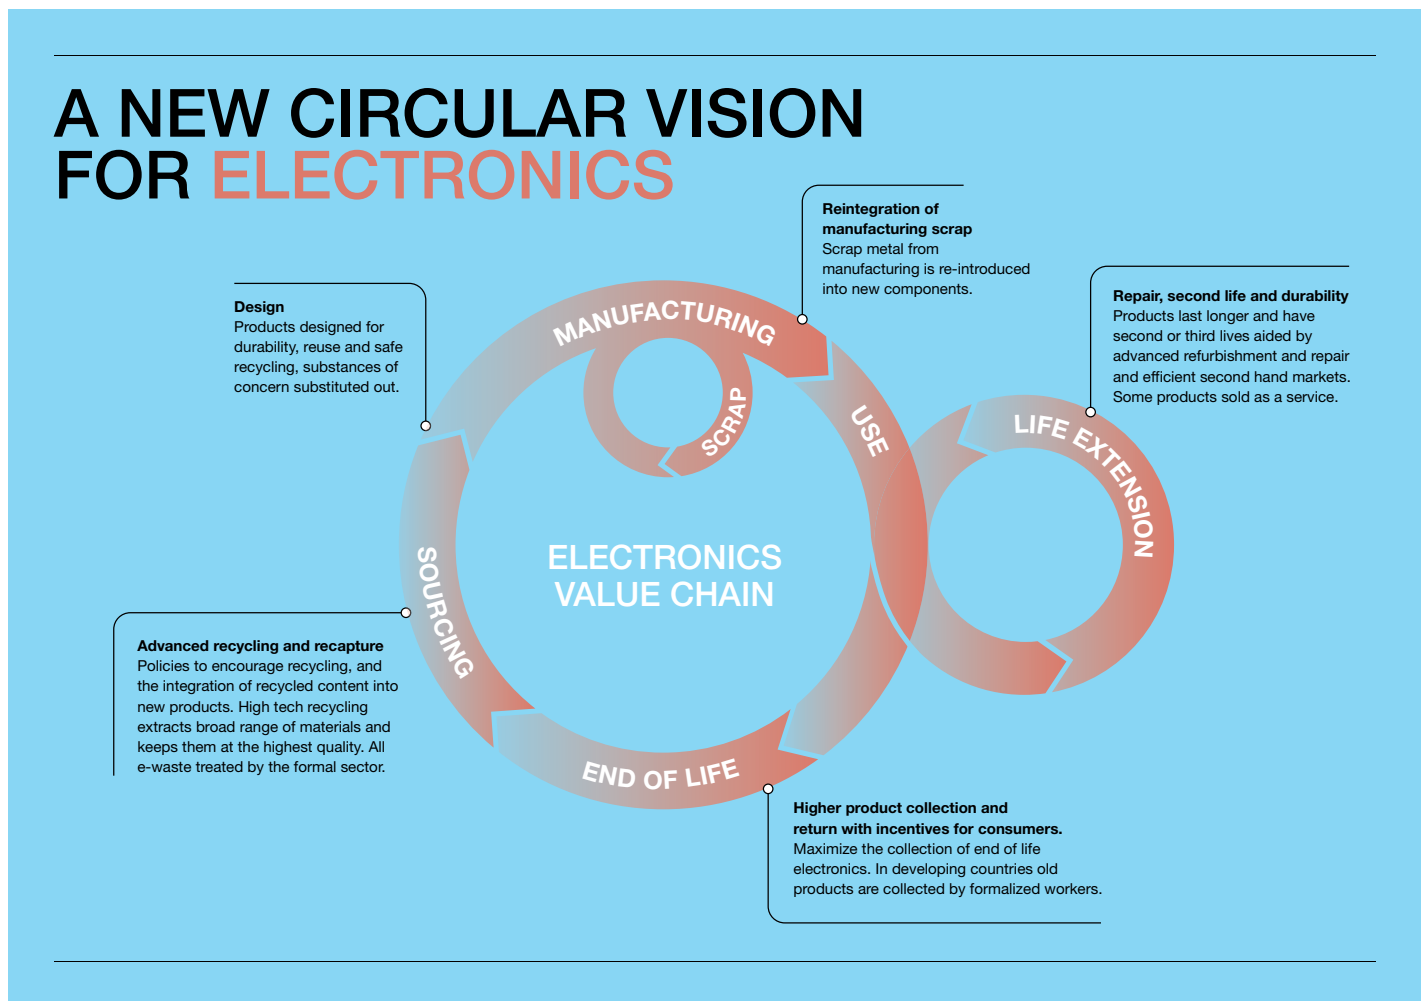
A NEW CIRCULAR VISION FOR ELECTRONICS

Design
Products designed for durability, reuse and safe recycling, substances of concern substituted out.

Reintegration of manufacturing scrap
Scrap metal from manufacturing is re-introduced into new components.

Repair, second life and durability
Products last longer and have second or third lives aided by advanced refurbishment and repair and efficient second hand markets. Some products sold as a service.

MANUFACTURING

SCRAP

USE

LIFE EXTENSION

SOURCING

ELECTRONICS VALUE CHAIN

END OF LIFE

Advanced recycling and recapture
Policies to encourage recycling, and the integration of recycled content into new products. High tech recycling extracts broad range of materials and keeps them at the highest quality. All e-waste treated by the formal sector.

Higher product collection and return with incentives for consumers.
Maximize the collection of end of life electronics. In developing countries old products are collected by formalized workers.